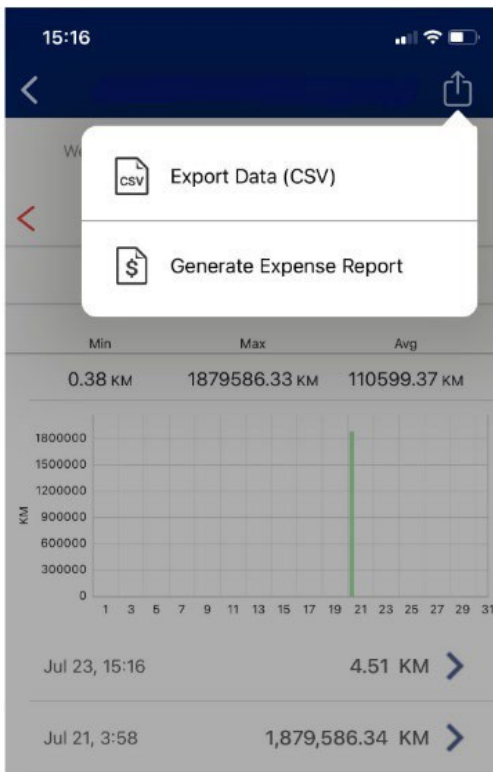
15:16

We

CSV Export Data (CSV)

$ Generate Expense Report

Min
Max
Avg

0.38 KM
1879586.33 KM
110599.37 KM

1800000
1500000
1200000
900000
600000
300000
0
KM

1 3 5 7 9 11 13 15 17 19 21 23 25 27 29 31

Jul 23, 15:16 4.51 KM

Jul 21, 3:58 1,879,586.34 KM